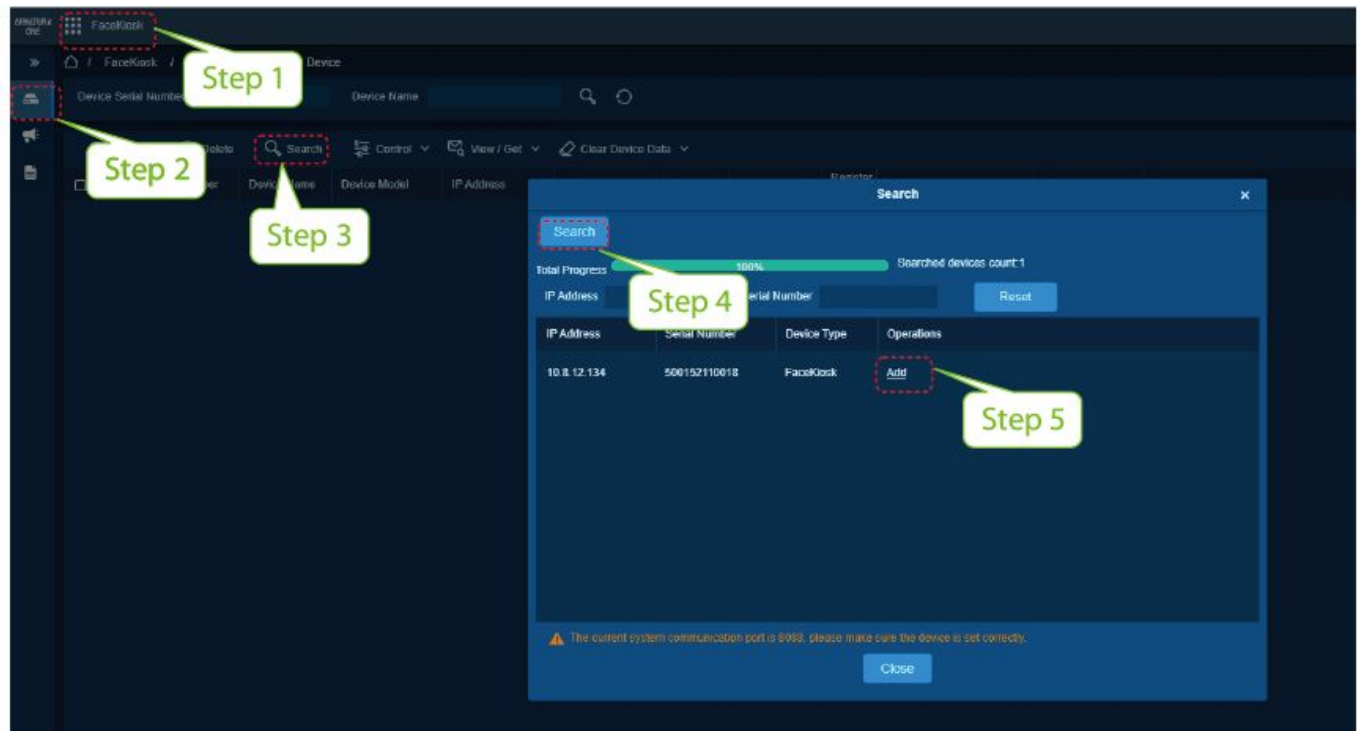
ARMATURA ONE FaceKiosk

Step 1

FaceKiosk / Device

Device Serial Number Device Name

Step 2

Delete Search Control View / Get Clear Device Data

Step 3

Device Name Device Model IP Address Register

Search ×

Search

Total Progress 100% Searched devices count:1

Step 4

IP Address Serial Number Reset

| IP Address | Serial Number | Device Type | Operations |
|---|---|---|---|
| 10.8.12.134 | 500152110018 | FaceKiosk | Add |

Step 5

The current system communication port is 8088, please make sure the device is set correctly.

Close